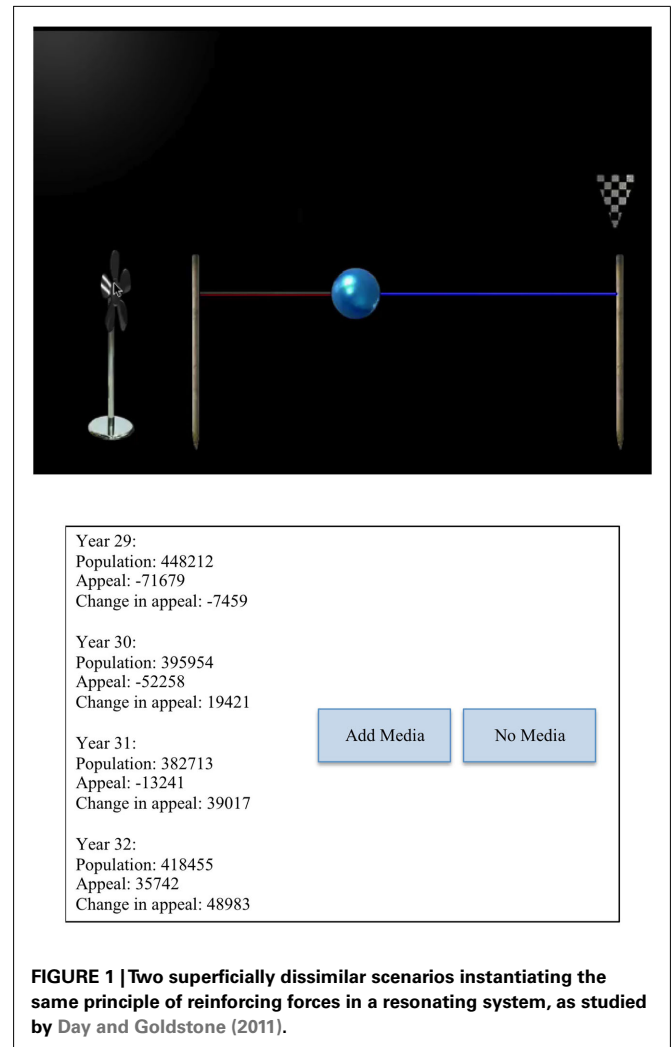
Year 29:
Population: 448212
Appeal: -71679
Change in appeal: -7459

Year 30:
Population: 395954
Appeal: -52258
Change in appeal: 19421

Year 31:
Population: 382713
Appeal: -13241
Change in appeal: 39017

Year 32:
Population: 418455
Appeal: 35742
Change in appeal: 48983

Add Media

No Media

**FIGURE 1 | Two superficially dissimilar scenarios instantiating the same principle of reinforcing forces in a resonating system, as studied by Day and Goldstone (2011).**